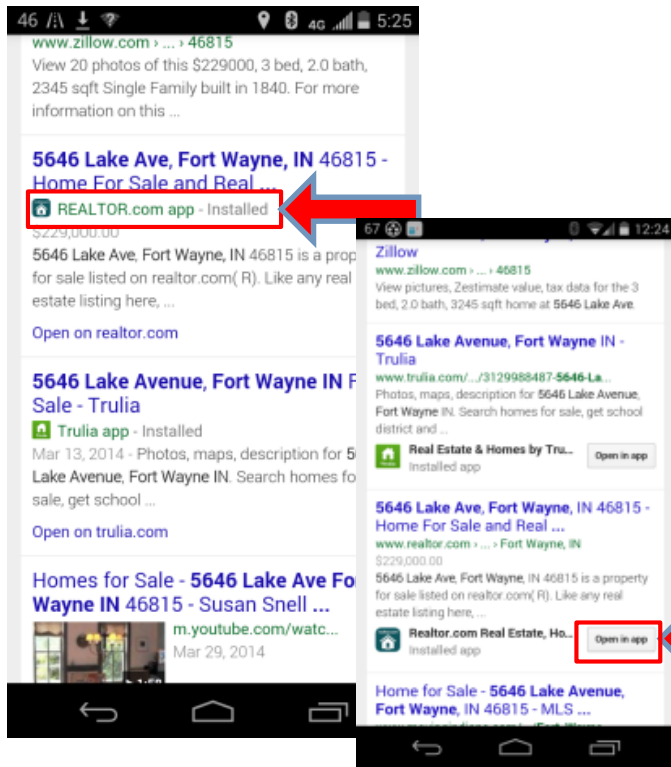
46 4G 5:25

www.zillow.com › ... › 46815
View 20 photos of this $229000, 3 bed, 2.0 bath, 2345 sqft Single Family built in 1840. For more information on this ...

5646 Lake Ave, Fort Wayne, IN 46815 - Home For Sale and Real ...
REALTOR.com app - Installed
$229,000
5646 Lake Ave, Fort Wayne, IN 46815 is a prop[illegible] for sale listed on realtor.com( R). Like any real estate listing here, ...
Open on realtor.com

5646 Lake Avenue, Fort Wayne IN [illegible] Sale - Trulia
Trulia app - Installed
Mar 13, 2014 - Photos, maps, description for 5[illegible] Lake Avenue, Fort Wayne IN. Search homes fo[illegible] sale, get school ...
Open on trulia.com

Homes for Sale - 5646 Lake Ave Fo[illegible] Wayne IN 46815 - Susan Snell ...
m.youtube.com/watc...
Mar 29, 2014

67 12:24

Zillow
www.zillow.com › ... › 46815
View pictures, Zestimate value, tax data for the 3 bed, 2.0 bath, 3245 sqft home at 5646 Lake Ave.

5646 Lake Avenue, Fort Wayne IN - Trulia
www.trulia.com/.../3129988487-5646-La...
Photos, maps, description for 5646 Lake Avenue, Fort Wayne IN. Search homes for sale, get school district and ...
Real Estate & Homes by Tru...
Installed app
Open in app

5646 Lake Ave, Fort Wayne, IN 46815 - Home For Sale and Real ...
www.realtor.com › ... › Fort Wayne, IN
$229,000.00
5646 Lake Ave, Fort Wayne, IN 46815 is a property for sale listed on realtor.com( R). Like any real estate listing here, ...
Realtor.com Real Estate, Ho...
Installed app
Open in app

Home for Sale - 5646 Lake Avenue, Fort Wayne, IN 46815 - MLS ...
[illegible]